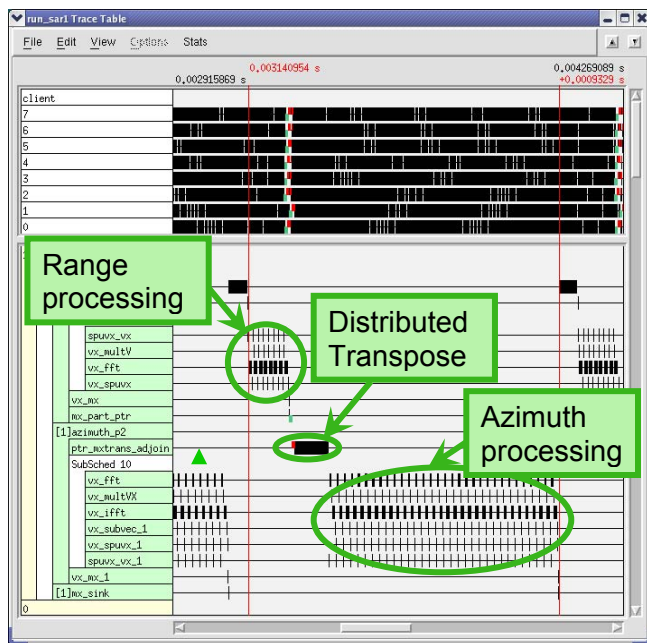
run_sar1 Trace Table

File Edit View Options Stats

0,003140954 s
0,002915869 s
0,004269089 s
+0,0009329 s

client
7
6
5
4
3
2
1
0

Range processing

Distributed Transpose

spuvx_vx
vx_multV
vx_fft
vx_spuvx
vx_mx
mx_part_ptr
[1]azimuth_p2
ptr_mxtrans_adjoin
SubSched 10

Azimuth processing

vx_fft
vx_multVX
vx_ifft
vx_subvec_1
vx_spuvx_1
spuvx_vx_1
vx_mx_1
[1]mx_sink
0